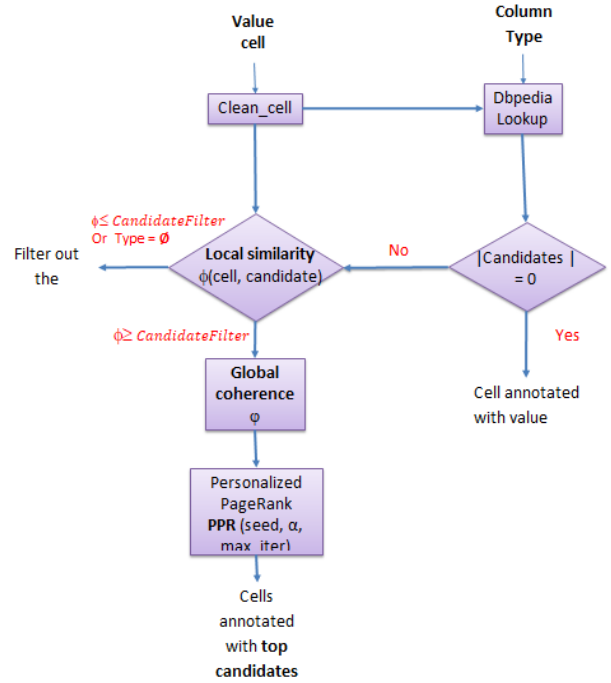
Value cell

Column Type

Clean_cell

Dbpedia Lookup

$\phi \leq CandidateFilter$ Or Type = Ø

Filter out the

Local similarity $\phi$(cell, candidate)

No

|Candidates | = 0

Yes

$\phi \geq CandidateFilter$

Global coherence $\varphi$

Cell annotated with value

Personalized PageRank PPR (seed, α, max_iter)

Cells annotated with top candidates